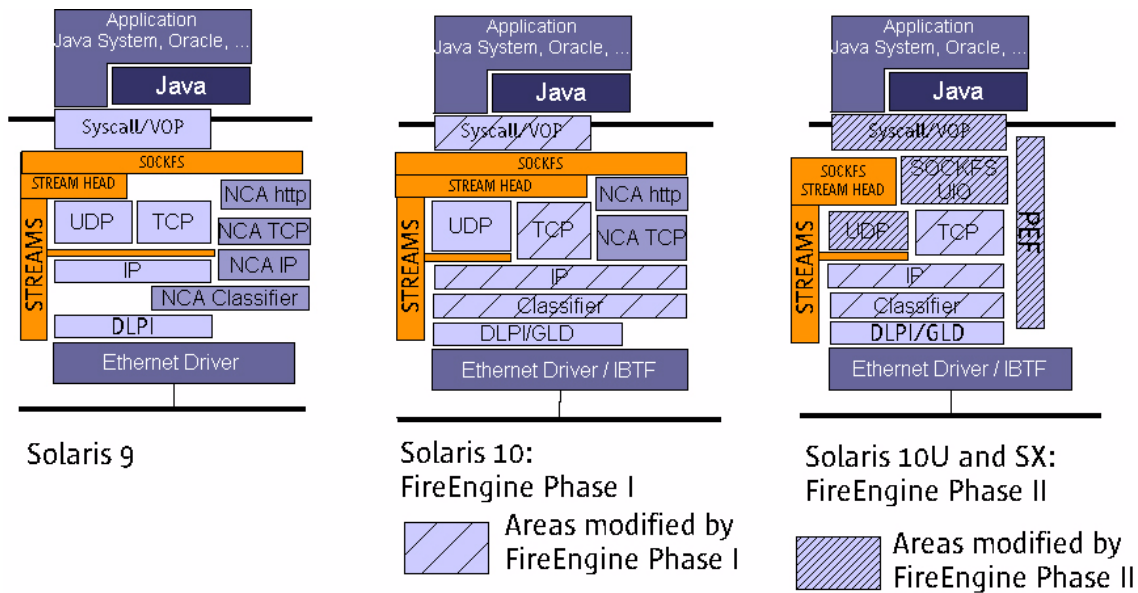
Application
Java System, Oracle, ...
Java
Syscall/VOP
SOCKFS
STREAM HEAD
NCA http
UDP
TCP
NCA TCP
IP
NCA IP
STREAMS
NCA Classifier
DLPI
Ethernet Driver

Solaris 9

Application
Java System, Oracle, ...
Java
Syscall/VOP
SOCKFS
STREAM HEAD
NCA http
UDP
TCP
NCA TCP
IP
STREAMS
Classifier
DLPI/GLD
Ethernet Driver / IBTF

Solaris 10:
FireEngine Phase I

Areas modified by FireEngine Phase I

Application
Java System, Oracle, ...
Java
Syscall/VOP
SOCKFS
STREAM HEAD
SOCKFS
UIO
PEF
UDP
TCP
IP
STREAMS
Classifier
DLPI/GLD
Ethernet Driver / IBTF

Solaris 10U and SX:
FireEngine Phase II

Areas modified by FireEngine Phase II